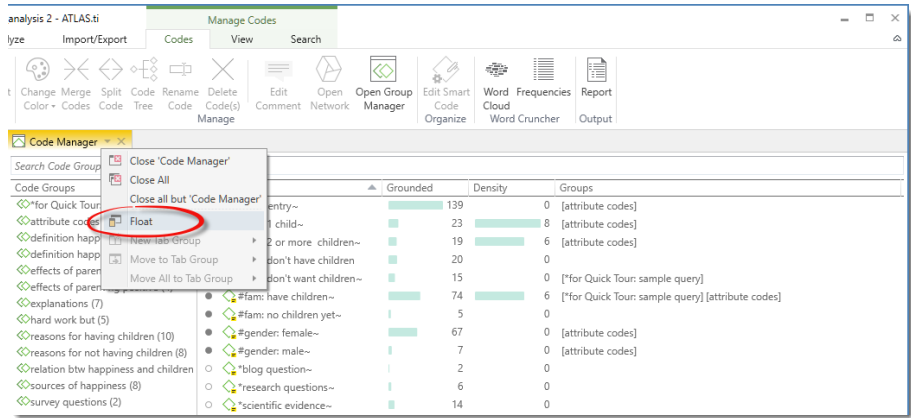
analysis 2 - ATLAS.ti

Manage Codes

lyze Import/Export Codes View Search

Change Color Merge Codes Split Code Code Tree Rename Code Delete Code(s) Edit Comment Open Network Open Group Manager Edit Smart Code Word Cloud Frequencies Report

Manage Organize Word Cruncher Output

Code Manager

Search Code Group

Code Groups

*for Quick Tour

attribute codes

definition happ

definition happ

effects of paren

effects of paren

explanations (7)

hard work but (5)

reasons for having children (10)

reasons for not having children (8)

relation btw happiness and children

sources of happiness (8)

survey questions (2)

Close 'Code Manager'

Close All

Close all but 'Code Manager'

Float

New Tab Group

Move to Tab Group

Move All to Tab Group

| | Grounded | Density | Groups |
|---|---|---|---|
| entry~ | 139 | 0 | [attribute codes] |
| 1 child~ | 23 | 8 | [attribute codes] |
| 2 or more children~ | 19 | 6 | [attribute codes] |
| don't have children | 20 | 0 | |
| don't want children~ | 15 | 0 | [*for Quick Tour: sample query] |
| #fam: have children~ | 74 | 6 | [*for Quick Tour: sample query] [attribute codes] |
| #fam: no children yet~ | 5 | 0 | |
| #gender: female~ | 67 | 0 | [attribute codes] |
| #gender: male~ | 7 | 0 | [attribute codes] |
| *blog question~ | 2 | 0 | |
| *research questions~ | 6 | 0 | |
| *scientific evidence~ | 14 | 0 | |